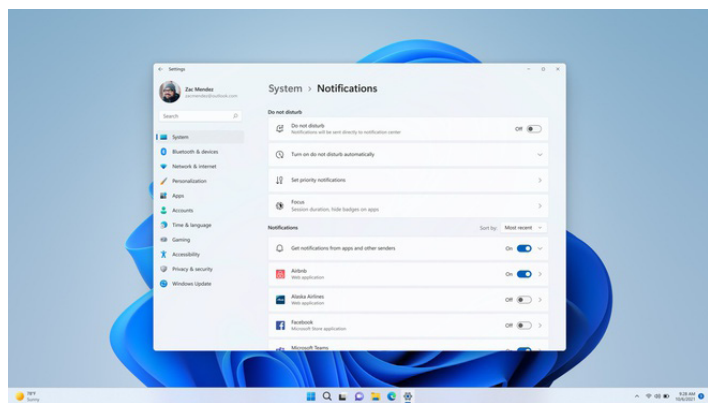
Settings

Zac Mendez
zacmendez@outlook.com

Search

System
Bluetooth & devices
Network & internet
Personalization
Apps
Accounts
Time & language
Gaming
Accessibility
Privacy & security
Windows Update

System > Notifications

Do not disturb

Do not disturb
Notifications will be sent directly to notification center
Off

Turn on do not disturb automatically

Set priority notifications

Focus
Session duration, hide badges on apps

Notifications
Sort by: Most recent

Get notifications from apps and other senders
On

Airbnb
Web application
On

Alaska Airlines
Web application
Off

Facebook
Microsoft Store application
Off

Microsoft Teams

78°F
Sunny

9:28 AM
10/4/2021